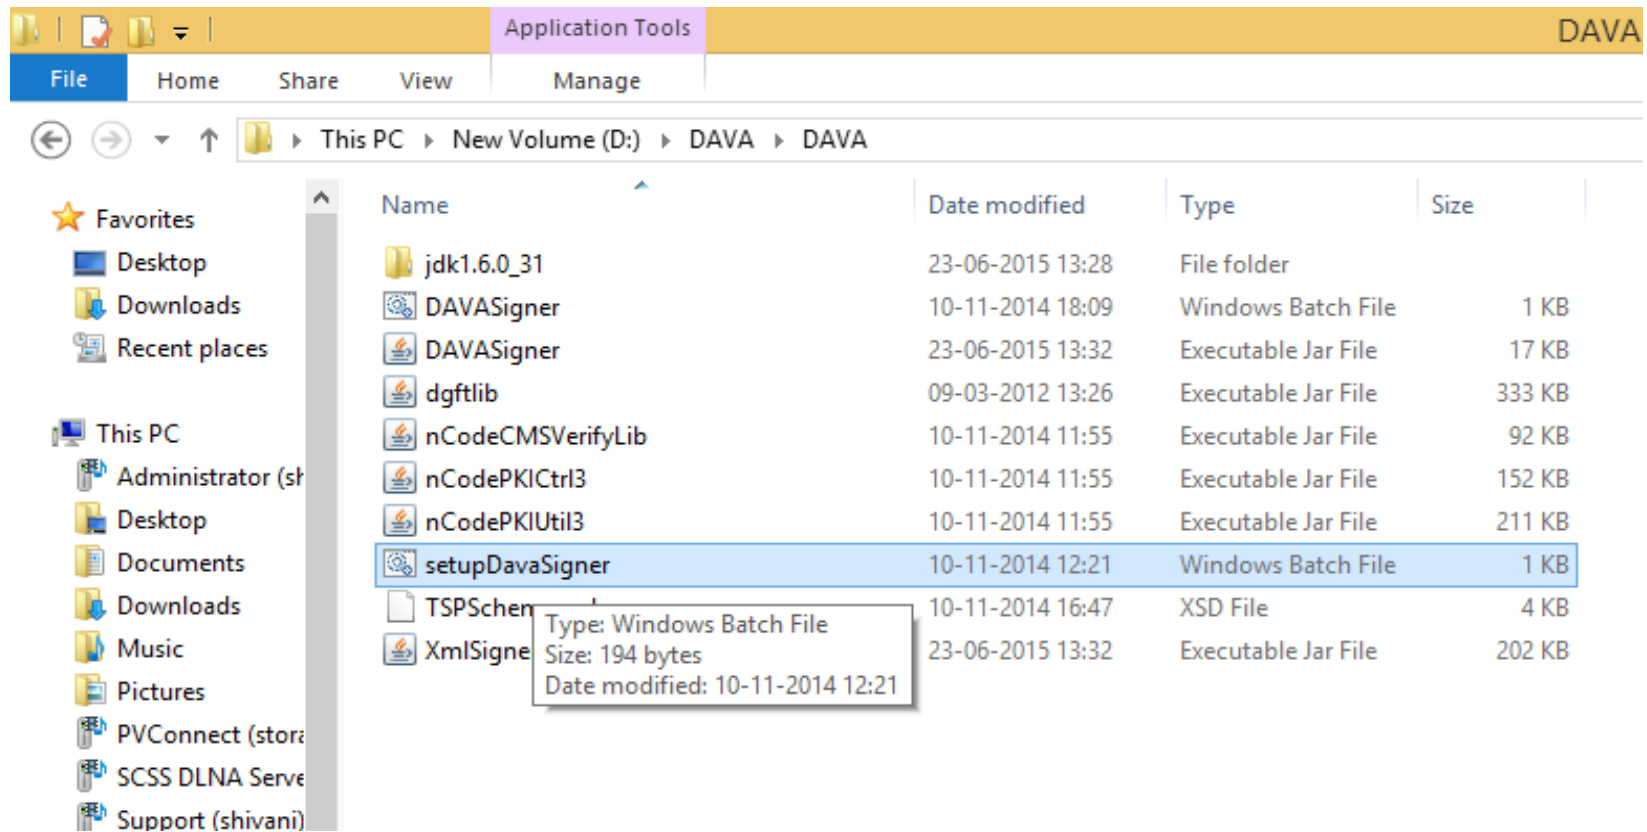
Application Tools
DAVA
File Home Share View Manage

This PC ▸ New Volume (D:) ▸ DAVA ▸ DAVA

Favorites
Desktop
Downloads
Recent places

This PC
Administrator (sh
Desktop
Documents
Downloads
Music
Pictures
PVConnect (stora
SCSS DLNA Serve
Support (shivani)

| Name | Date modified | Type | Size |
|---|---|---|---|
| jdk1.6.0_31 | 23-06-2015 13:28 | File folder | |
| DAVASigner | 10-11-2014 18:09 | Windows Batch File | 1 KB |
| DAVASigner | 23-06-2015 13:32 | Executable Jar File | 17 KB |
| dgftlib | 09-03-2012 13:26 | Executable Jar File | 333 KB |
| nCodeCMSVerifyLib | 10-11-2014 11:55 | Executable Jar File | 92 KB |
| nCodePKICtrl3 | 10-11-2014 11:55 | Executable Jar File | 152 KB |
| nCodePKIUtil3 | 10-11-2014 11:55 | Executable Jar File | 211 KB |
| setupDavaSigner | 10-11-2014 12:21 | Windows Batch File | 1 KB |
| TSPSchen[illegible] | 10-11-2014 16:47 | XSD File | 4 KB |
| XmlSigne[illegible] | 23-06-2015 13:32 | Executable Jar File | 202 KB |

Type: Windows Batch File
Size: 194 bytes
Date modified: 10-11-2014 12:21